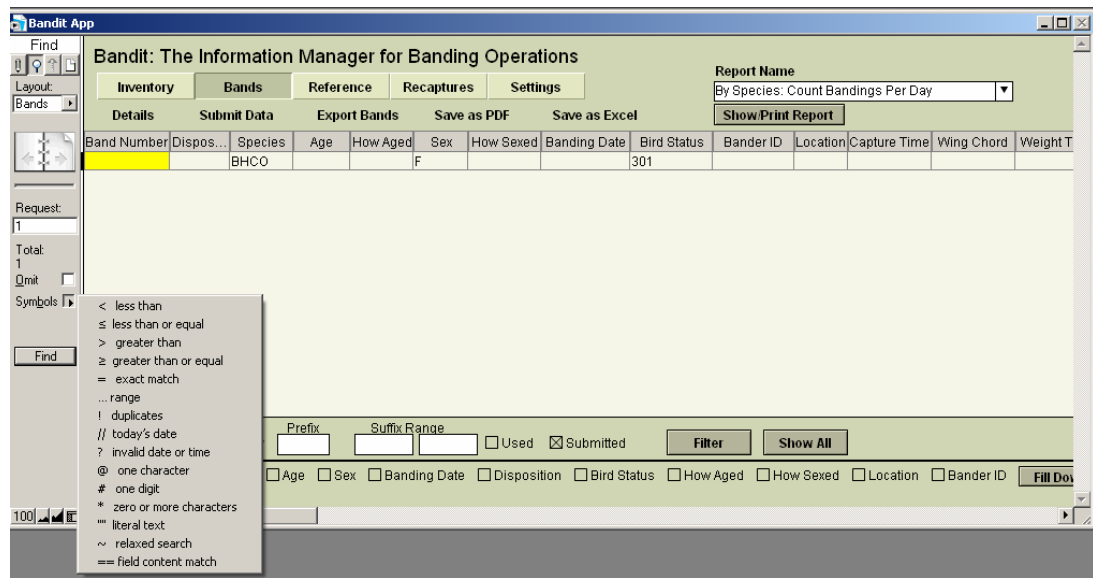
Bandit App

Find
Layout:
Bands

Request:
1
Total:
1
Omit
Symbols

Find

100

Bandit: The Information Manager for Banding Operations

Inventory | Bands | Reference | Recaptures | Settings

Details | Submit Data | Export Bands | Save as PDF | Save as Excel

Report Name
By Species: Count Bandings Per Day
Show/Print Report

| Band Number | Dispos... | Species | Age | How Aged | Sex | How Sexed | Banding Date | Bird Status | Bander ID | Location | Capture Time | Wing Chord | Weight T |
|---|---|---|---|---|---|---|---|---|---|---|---|---|---|
| | | BHCO | | | F | | | 301 | | | | | |

< less than
≤ less than or equal
> greater than
≥ greater than or equal
= exact match
... range
! duplicates
// today's date
? invalid date or time
@ one character
# one digit
* zero or more characters
"" literal text
~ relaxed search
== field content match

Prefix
Suffix Range
Used
Submitted
Filter
Show All

Age Sex Banding Date Disposition Bird Status How Aged How Sexed Location Bander ID
Fill Dov